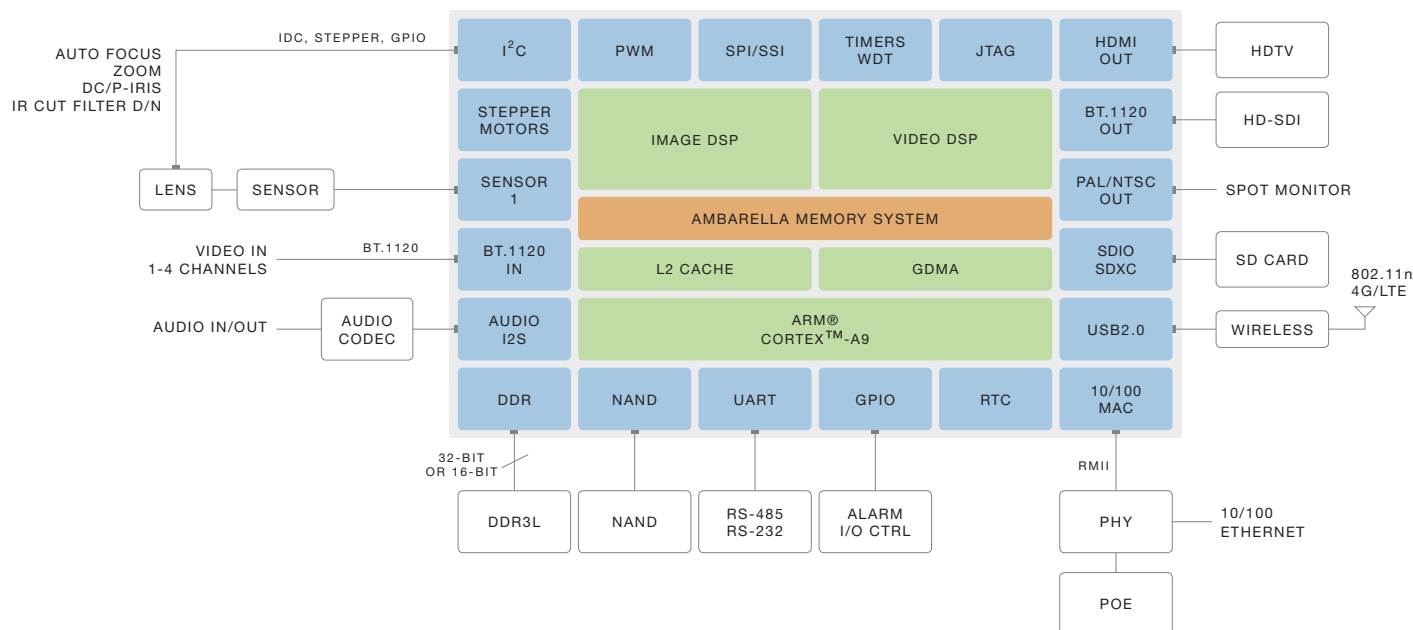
AUTO FOCUS
ZOOM
DC/P-IRIS
IR CUT FILTER D/N

IDC, STEPPER, GPIO

$I^2C$

PWM

SPI/SSI

TIMERS
WDT

JTAG

HDMI
OUT

HDTV

STEPPER
MOTORS

IMAGE DSP

VIDEO DSP

BT.1120
OUT

HD-SDI

LENS

SENSOR

SENSOR
1

PAL/NTSC
OUT

SPOT MONITOR

AMBARELLA MEMORY SYSTEM

VIDEO IN
1-4 CHANNELS

BT.1120

BT.1120
IN

L2 CACHE

GDMA

SDIO
SDXC

SD CARD

802.11n
4G/LTE

AUDIO IN/OUT

AUDIO
CODEC

AUDIO
I2S

ARM®
CORTEX™-A9

USB2.0

WIRELESS

DDR

NAND

UART

GPIO

RTC

10/100
MAC

32-BIT
OR 16-BIT

RMII

DDR3L

NAND

RS-485
RS-232

ALARM
I/O CTRL

PHY

10/100
ETHERNET

POE